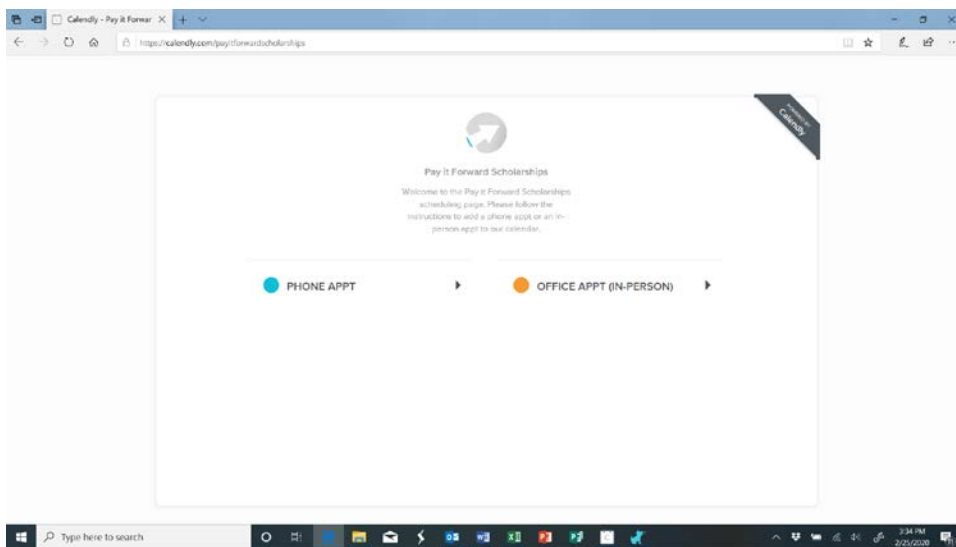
Calendly - Pay it Forwar ×

https://calendly.com/payitforwardscholarships

powered by Calendly

Pay it Forward Scholarships

Welcome to the Pay it Forward Scholarships scheduling page. Please follow the instructions to add a phone appt or an in-person appt to our calendar.

PHONE APPT

OFFICE APPT (IN-PERSON)

Type here to search

3:34 PM
2/25/2020